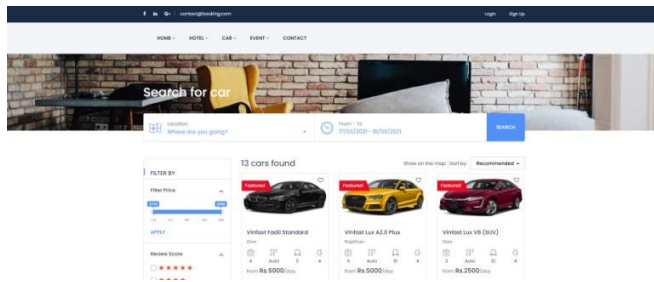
f in G+ | contact@booking.com

Login Sign Up

HOME HOTEL CAR EVENT CONTACT

Search for car

Location
Where are you going?

From - To
17/02/2021 - 18/02/2021

SEARCH

FILTER BY

Filter Price

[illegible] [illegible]

APPLY

Review Score

13 cars found

Show on the map Sort by: Recommended

Featured

Vinfast Fadil Standard

Gas

4 Auto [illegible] 4

from Rs.5000/day

Featured

Vinfast Lux A2.0 Plus

Gasoline

5 Auto 10 4

from Rs.5000/day

Featured

Vinfast Lux V8 (SUV)

Gas

2 Auto 10 4

from Rs.2500/day